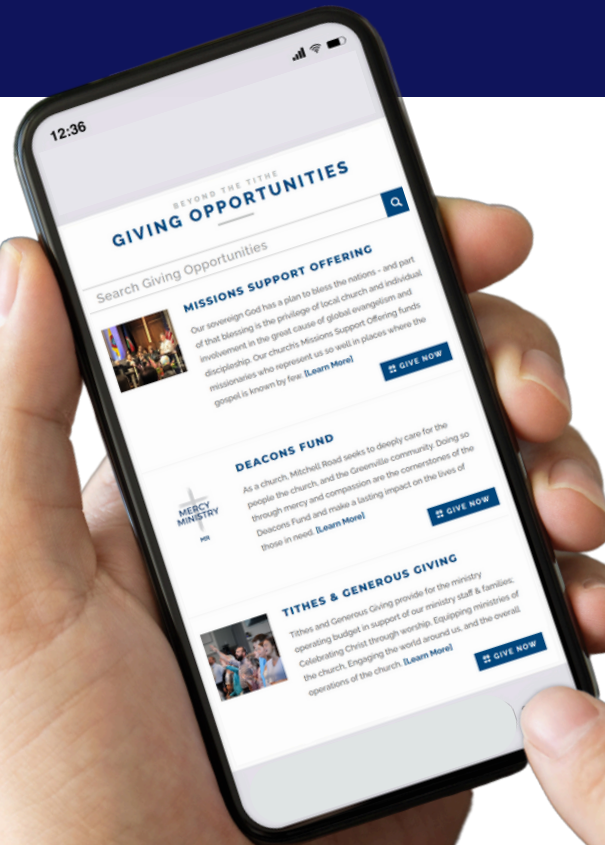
12:36

BEYOND THE TITHE
GIVING OPPORTUNITIES

Search Giving Opportunities

MISSIONS SUPPORT OFFERING

Our sovereign God has a plan to bless the nations - and part of that blessing is the privilege of local church and individual involvement in the great cause of global evangelism and discipleship. Our church's Missions Support Offering funds missionaries who represent us so well in places where the gospel is known by few. [Learn More]

GIVE NOW

DEACONS FUND

MERCY MINISTRY
MR

As a church, Mitchell Road seeks to deeply care for the people the church, and the Greenville community. Doing so through mercy and compassion are the cornerstones of the Deacons Fund and make a lasting impact on the lives of those in need. [Learn More]

GIVE NOW

TITHES & GENEROUS GIVING

Tithes and Generous Giving provide for the ministry operating budget in support of our ministry staff & families; Celebrating Christ through worship, Equipping ministries of the church, Engaging the world around us, and the overall operations of the church. [Learn More]

GIVE NOW